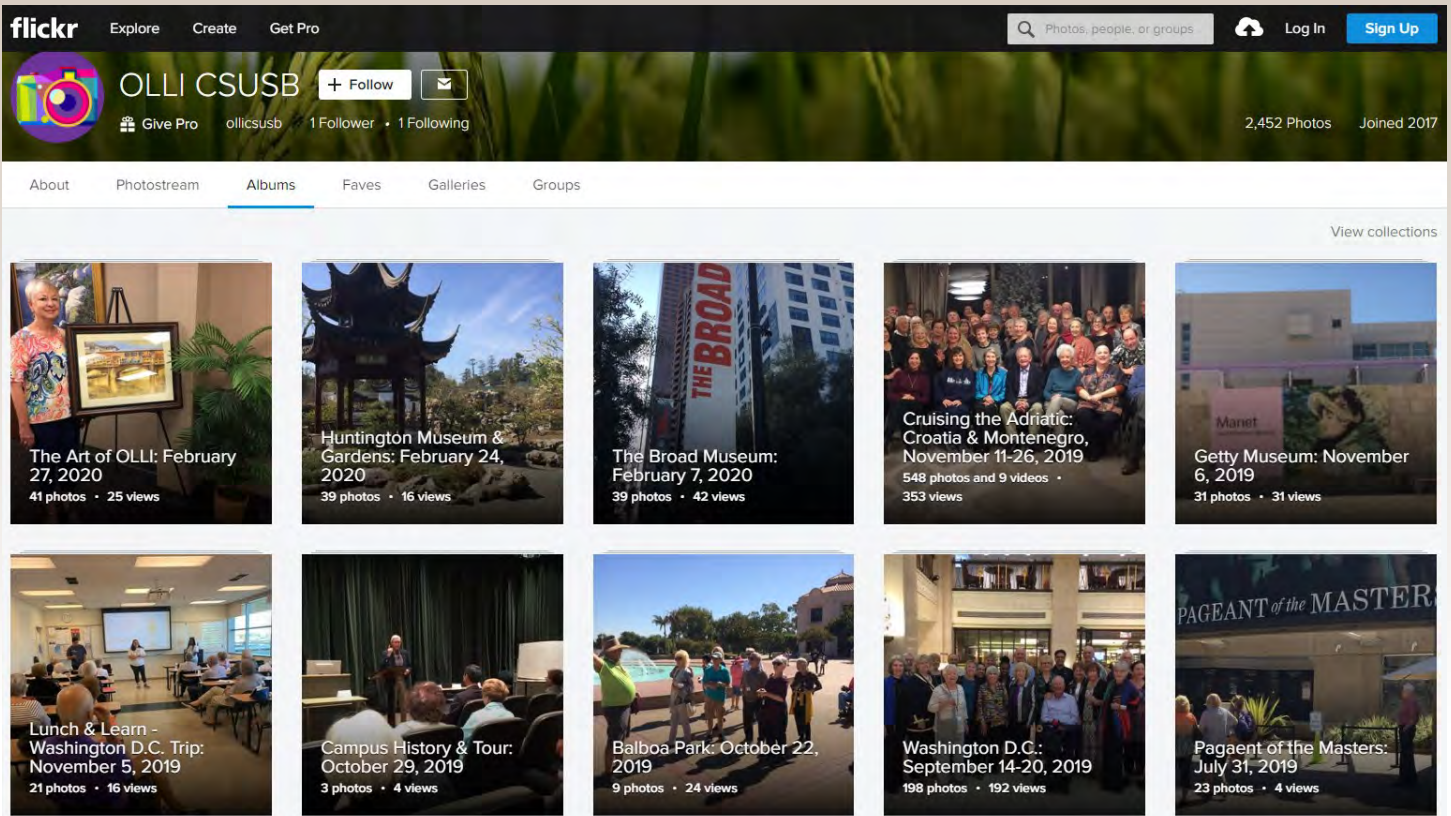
flickr Explore Create Get Pro

Photos, people, or groups

Log In Sign Up

OLLI CSUSB

+ Follow

Give Pro ollicsusb 1 Follower • 1 Following

2,452 Photos Joined 2017

About Photostream Albums Faves Galleries Groups

View collections

The Art of OLLI: February 27, 2020
41 photos • 25 views

Huntington Museum & Gardens: February 24, 2020
39 photos • 16 views

THE BROAD

The Broad Museum: February 7, 2020
39 photos • 42 views

Cruising the Adriatic: Croatia & Montenegro, November 11-26, 2019
548 photos and 9 videos • 353 views

Manet

Getty Museum: November 6, 2019
31 photos • 31 views

Lunch & Learn - Washington D.C. Trip: November 5, 2019
21 photos • 16 views

Campus History & Tour: October 29, 2019
3 photos • 4 views

Balboa Park: October 22, 2019
9 photos • 24 views

Washington D.C.: September 14-20, 2019
198 photos • 192 views

PAGEANT of the MASTERS

Pagaent of the Masters: July 31, 2019
23 photos • 4 views